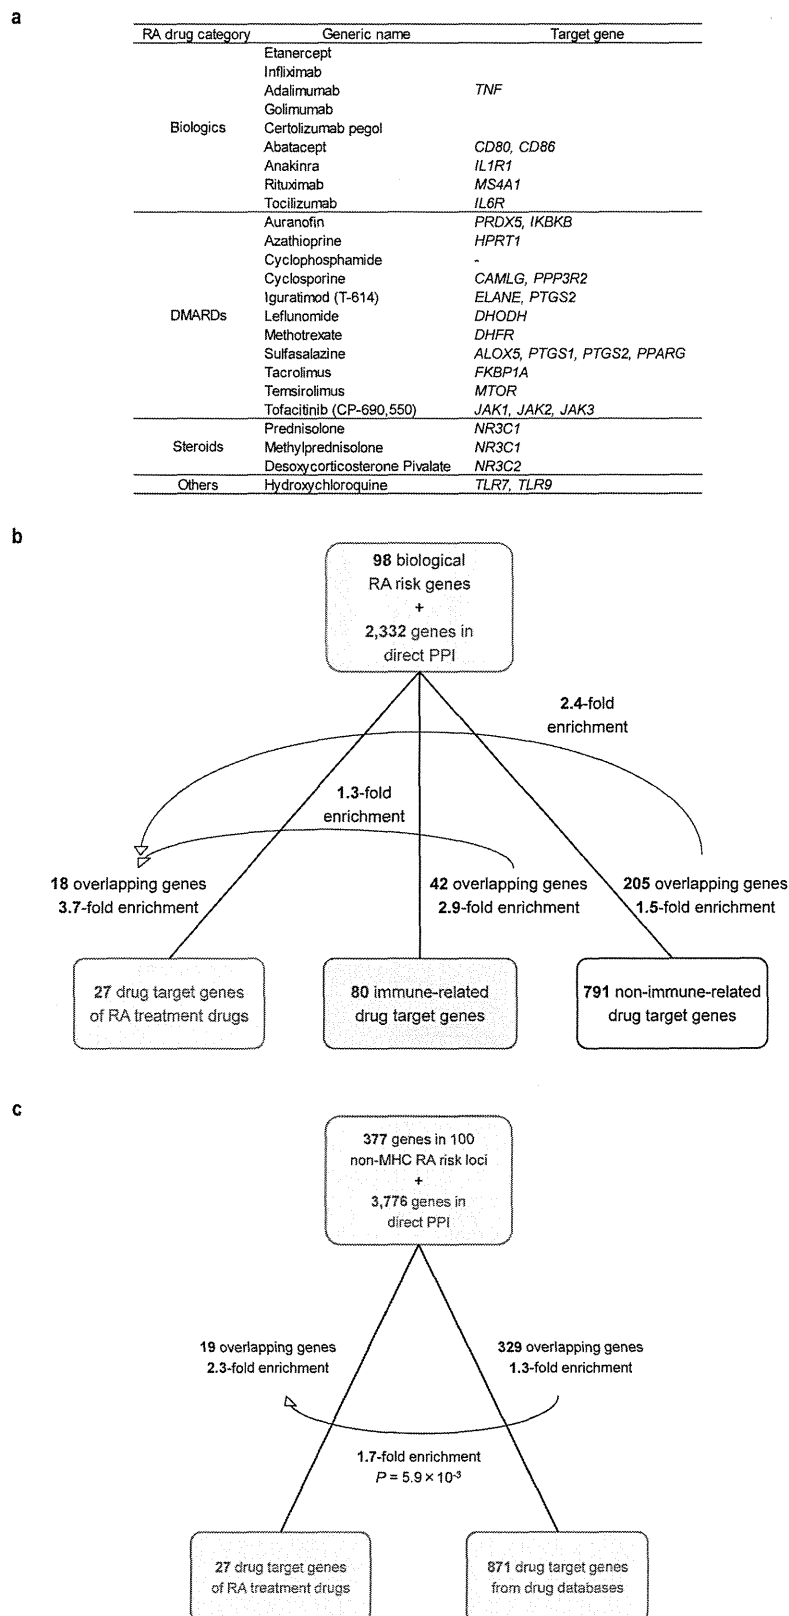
a

| RA drug category | Generic name | Target gene |
|---|---|---|
| Biologics | Etanercept | |
| | Infliximab | |
| | Adalimumab | TNF |
| | Golimumab | |
| | Certolizumab pegol | |
| | Abatacept | CD80, CD86 |
| | Anakinra | IL1R1 |
| | Rituximab | MS4A1 |
| | Tocilizumab | IL6R |
| DMARDs | Auranofin | PRDX5, IKBKB |
| | Azathioprine | HPRT1 |
| | Cyclophosphamide | - |
| | Cyclosporine | CAMLG, PPP3R2 |
| | Iguratimod (T-614) | ELANE, PTGS2 |
| | Leflunomide | DHODH |
| | Methotrexate | DHFR |
| | Sulfasalazine | ALOX5, PTGS1, PTGS2, PPARG |
| | Tacrolimus | FKBP1A |
| | Temsirolimus | MTOR |
| | Tofacitinib (CP-690,550) | JAK1, JAK2, JAK3 |
| Steroids | Prednisolone | NR3C1 |
| | Methylprednisolone | NR3C1 |
| | Desoxycorticosterone Pivalate | NR3C2 |
| Others | Hydroxychloroquine | TLR7, TLR9 |

b

98 biological RA risk genes + 2,332 genes in direct PPI

2.4-fold enrichment

1.3-fold enrichment

18 overlapping genes 3.7-fold enrichment

42 overlapping genes 2.9-fold enrichment

205 overlapping genes 1.5-fold enrichment

27 drug target genes of RA treatment drugs

80 immune-related drug target genes

791 non-immune-related drug target genes

c

377 genes in 100 non-MHC RA risk loci + 3,776 genes in direct PPI

19 overlapping genes 2.3-fold enrichment

329 overlapping genes 1.3-fold enrichment

1.7-fold enrichment $P = 5.9 \times 10^{-3}$

27 drug target genes of RA treatment drugs

871 drug target genes from drug databases